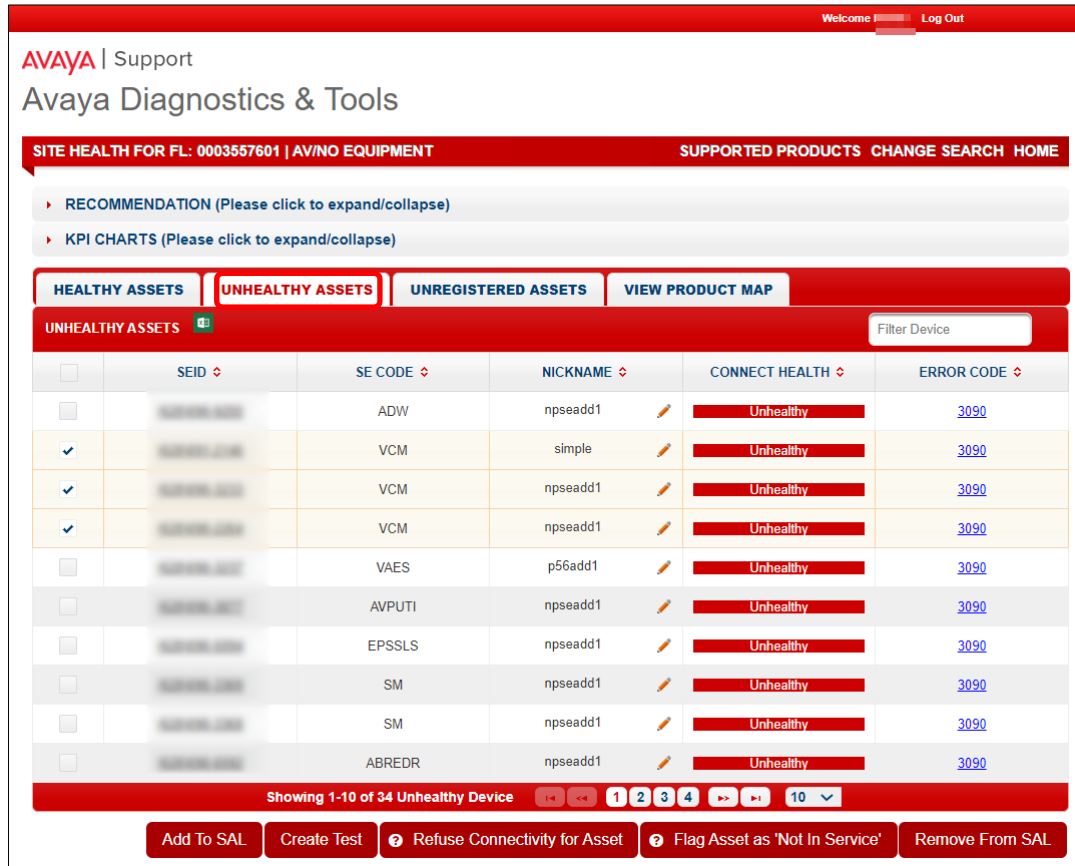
Welcome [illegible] Log Out

AVAYA | Support

Avaya Diagnostics & Tools

SITE HEALTH FOR FL: 0003557601 | AV/NO EQUIPMENT

SUPPORTED PRODUCTS CHANGE SEARCH HOME

RECOMMENDATION (Please click to expand/collapse)

KPI CHARTS (Please click to expand/collapse)

HEALTHY ASSETS | UNHEALTHY ASSETS | UNREGISTERED ASSETS | VIEW PRODUCT MAP

UNHEALTHY ASSETS

Filter Device

| | SEID | SE CODE | NICKNAME | CONNECT HEALTH | ERROR CODE |
|---|---|---|---|---|---|
| | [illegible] | ADW | npseadd1 | Unhealthy | 3090 |
| ✔ | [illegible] | VCM | simple | Unhealthy | 3090 |
| ✔ | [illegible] | VCM | npseadd1 | Unhealthy | 3090 |
| ✔ | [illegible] | VCM | npseadd1 | Unhealthy | 3090 |
| | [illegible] | VAES | p56add1 | Unhealthy | 3090 |
| | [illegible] | AVPUTI | npseadd1 | Unhealthy | 3090 |
| | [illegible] | EPSSLS | npseadd1 | Unhealthy | 3090 |
| | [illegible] | SM | npseadd1 | Unhealthy | 3090 |
| | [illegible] | SM | npseadd1 | Unhealthy | 3090 |
| | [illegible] | ABREDR | npseadd1 | Unhealthy | 3090 |

Showing 1-10 of 34 Unhealthy Device 1 2 3 4 10

Add To SAL | Create Test | Refuse Connectivity for Asset | Flag Asset as 'Not In Service' | Remove From SAL